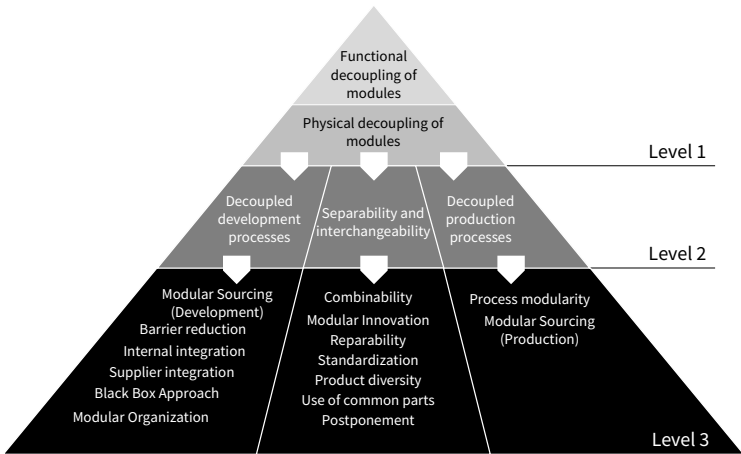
Functional decoupling of modules

Physical decoupling of modules

Level 1

Decoupled development processes

Separability and interchangeability

Decoupled production processes

Level 2

Modular Sourcing (Development)
Barrier reduction
Internal integration
Supplier integration
Black Box Approach
Modular Organization

Combinability
Modular Innovation
Reparability
Standardization
Product diversity
Use of common parts
Postponement

Process modularity
Modular Sourcing (Production)

Level 3